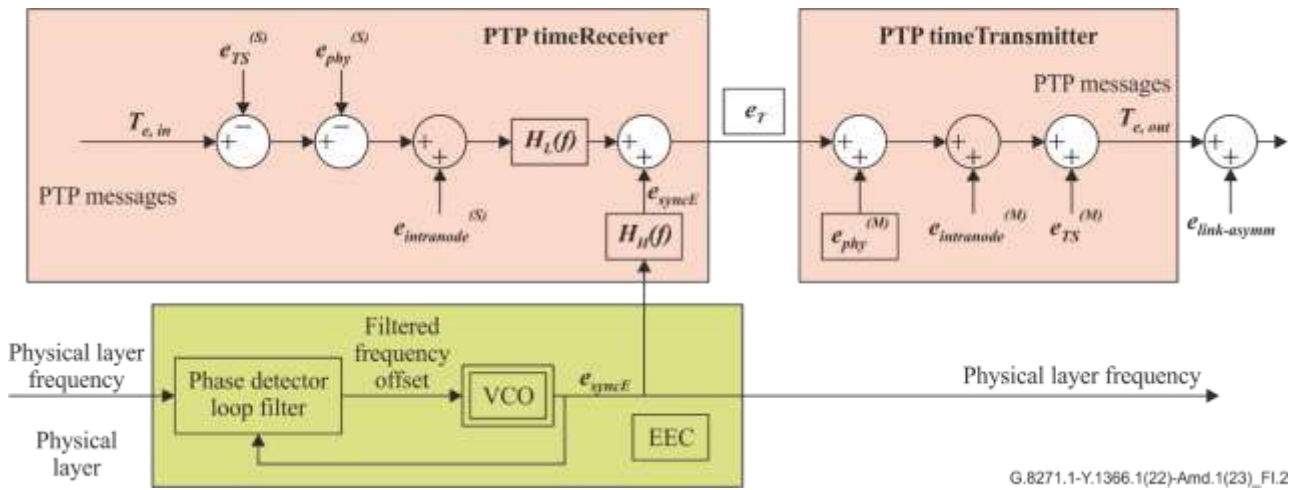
PTP timeReceiver

$e_{TS}^{(S)}$

$e_{phy}^{(S)}$

$T_{e,\,in}$

+ −

+ −

+ +

$H_L(f)$

+ +

PTP messages

$e_{intranode}^{(S)}$

$e_{syncE}$

$H_H(f)$

$e_T$

PTP timeTransmitter

PTP messages

+ +

+ +

+ +

$T_{e,\,out}$

+ +

$e_{phy}^{(M)}$

$e_{intranode}^{(M)}$

$e_{TS}^{(M)}$

$e_{link\text{-}asymm}$

Physical layer frequency

Phase detector loop filter

Filtered frequency offset

VCO

$e_{syncE}$

Physical layer frequency

Physical layer

EEC

G.8271.1-Y.1366.1(22)-Amd.1(23)_FI.2